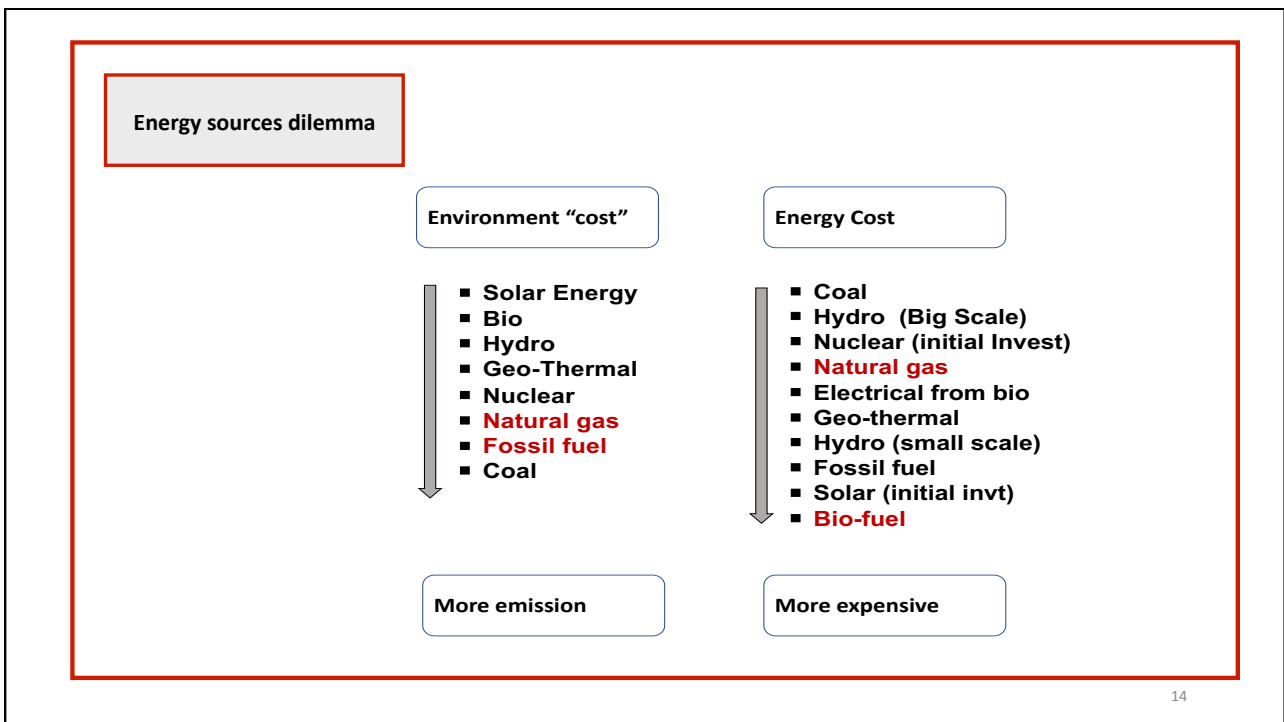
Energy sources dilemma

Environment “cost”

- Solar Energy
- Bio
- Hydro
- Geo-Thermal
- Nuclear
- Natural gas
- Fossil fuel
- Coal

More emission

Energy Cost

- Coal
- Hydro (Big Scale)
- Nuclear (initial Invest)
- Natural gas
- Electrical from bio
- Geo-thermal
- Hydro (small scale)
- Fossil fuel
- Solar (initial invt)
- Bio-fuel

More expensive

14